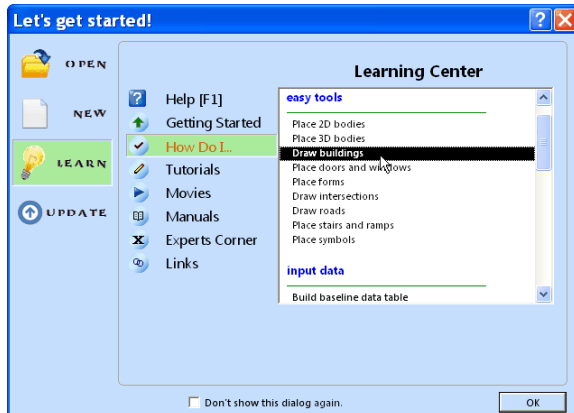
Let's get started!

OPEN

NEW

LEARN

UPDATE

Learning Center

Help [F1]
Getting Started
How Do I...
Tutorials
Movies
Manuals
Experts Corner
Links

easy tools
Place 2D bodies
Place 3D bodies
Draw buildings
Place doors and windows
Place forms
Draw intersections
Draw roads
Place stairs and ramps
Place symbols

input data
Build baseline data table

Don't show this dialog again.

OK